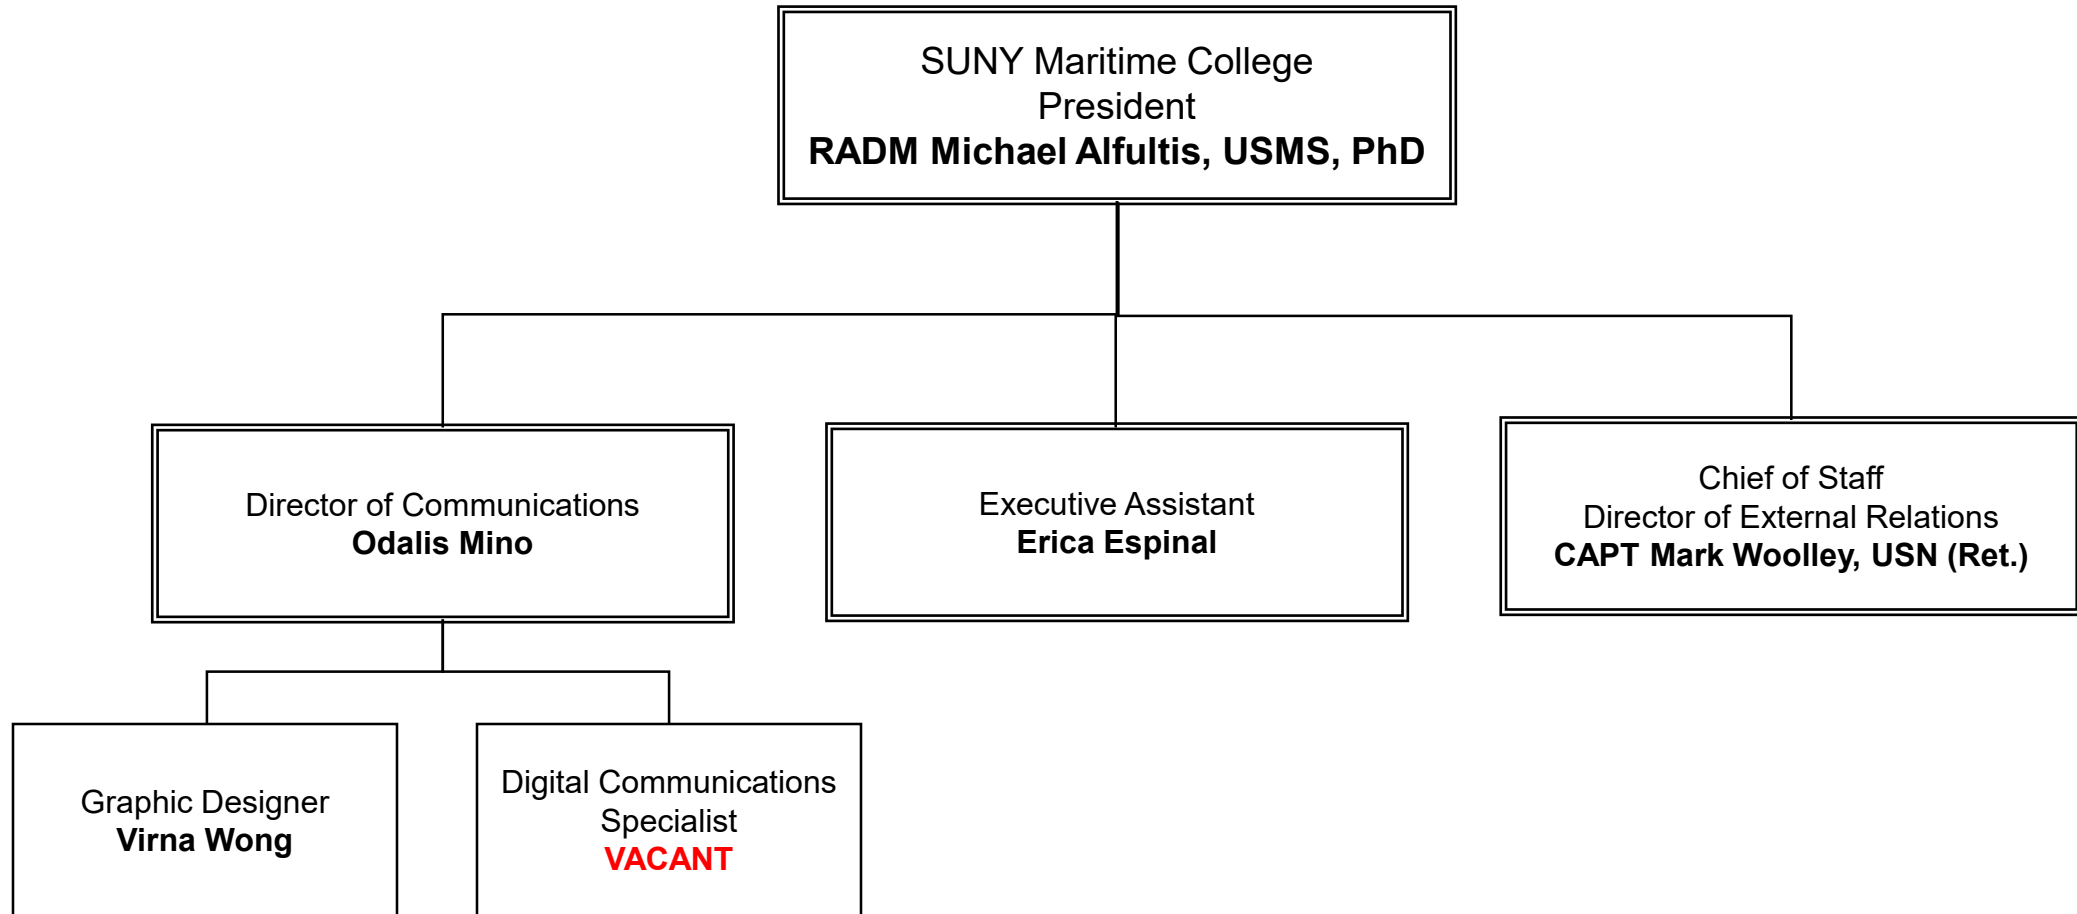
SUNY Maritime College
President
RADM Michael Alfultis, USMS, PhD

Director of Communications
Odalis Mino

Executive Assistant
Erica Espinal

Chief of Staff
Director of External Relations
CAPT Mark Woolley, USN (Ret.)

Graphic Designer
Virna Wong

Digital Communications Specialist
VACANT